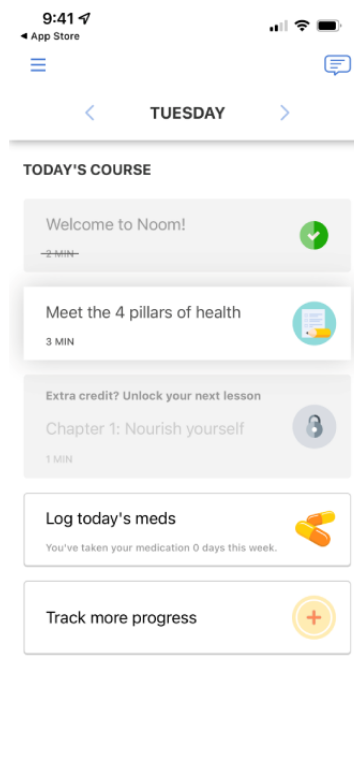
9:41
◂ App Store

TUESDAY

TODAY'S COURSE

Welcome to Noom!
2 MIN

Meet the 4 pillars of health
3 MIN

Extra credit? Unlock your next lesson
Chapter 1: Nourish yourself
1 MIN

Log today's meds
You've taken your medication 0 days this week.

Track more progress